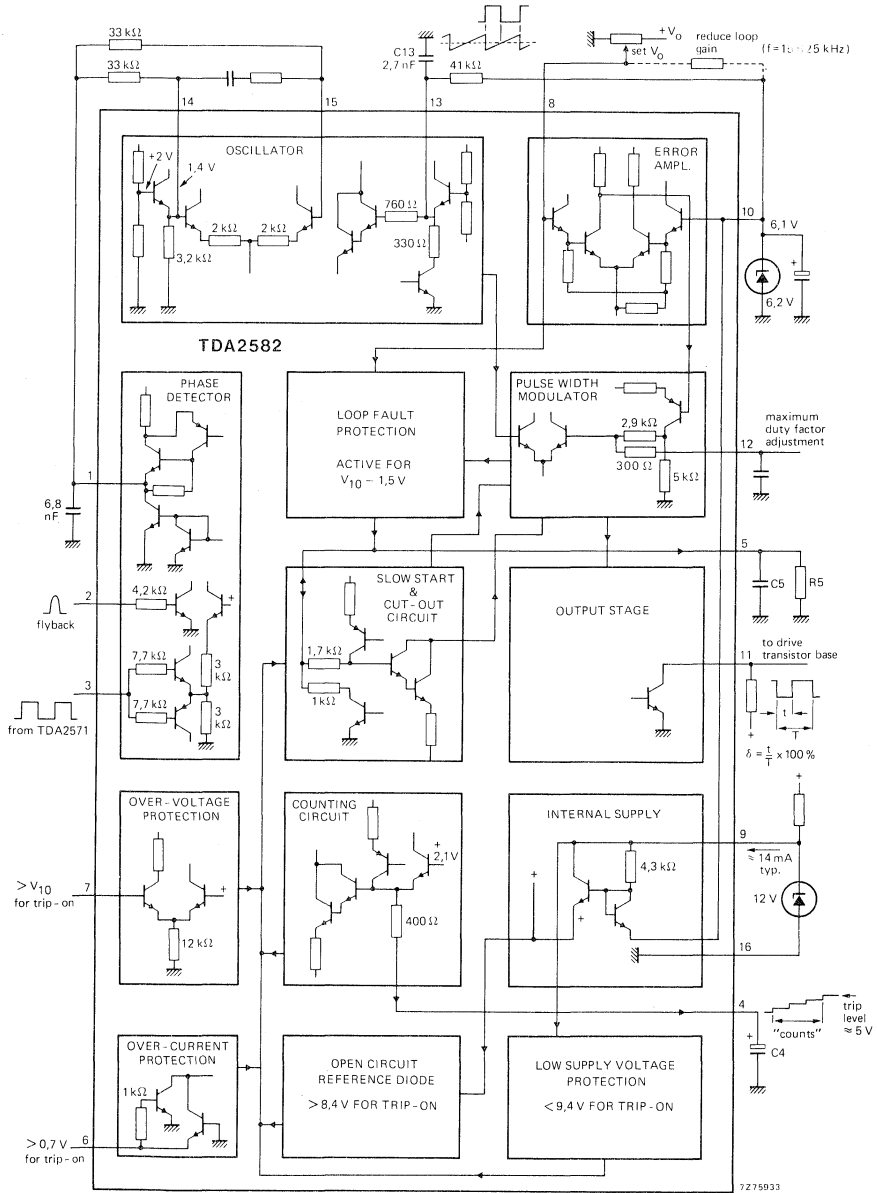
33 kΩ
33 kΩ
C13
2,7 nF
41 kΩ
$+V_O$
set $V_O$
reduce loop gain
(f = 1 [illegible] 25 kHz)
14
15
13
8
OSCILLATOR
+2 V
1,4 V
2 kΩ
2 kΩ
3,2 kΩ
760 Ω
330 Ω
ERROR AMPL.
10
6,1 V
6,2 V
TDA2582
PHASE DETECTOR
LOOP FAULT PROTECTION

ACTIVE FOR $V_{10} - 1,5$ V
PULSE WIDTH MODULATOR
2,9 kΩ
300 Ω
5 kΩ
12
maximum duty factor adjustment
1
6,8 nF
5
C5
R5
2
4,2 kΩ
flyback
SLOW START & CUT-OUT CIRCUIT
1,7 kΩ
1 kΩ
OUTPUT STAGE
11
to drive transistor base
3
7,7 kΩ
7,7 kΩ
3 kΩ
3 kΩ
from TDA2571
t
T
$\delta = \frac{t}{T} \times 100\,\%$
OVER-VOLTAGE PROTECTION
12 kΩ
$> V_{10}$
for trip-on
7
COUNTING CIRCUIT
2,1V
400 Ω
INTERNAL SUPPLY
4,3 kΩ
9
≈ 14 mA typ.
12 V
16
4
C4
"counts"
trip level ≈ 5 V
OVER-CURRENT PROTECTION
1 kΩ
> 0,7 V
for trip-on
6
OPEN CIRCUIT REFERENCE DIODE

> 8,4 V FOR TRIP-ON
LOW SUPPLY VOLTAGE PROTECTION

< 9,4 V FOR TRIP-ON
7Z75933